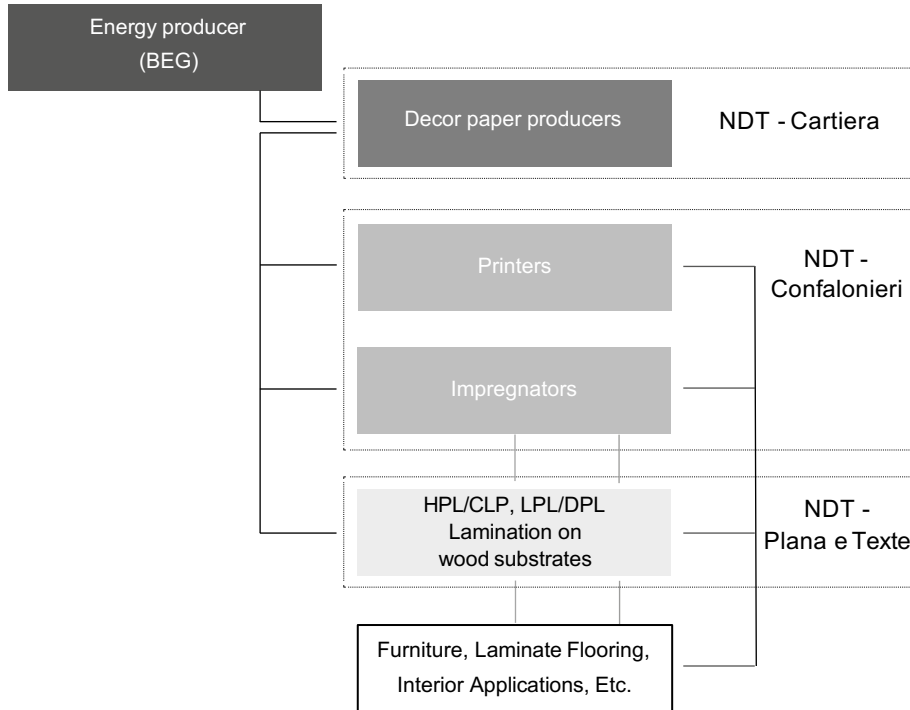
Energy producer
(BEG)

Decor paper producers

NDT - Cartiera

Printers

NDT - Confalonieri

Impregnators

HPL/CLP, LPL/DPL
Lamination on
wood substrates

NDT - Plana e Texte

Furniture, Laminate Flooring,
Interior Applications, Etc.